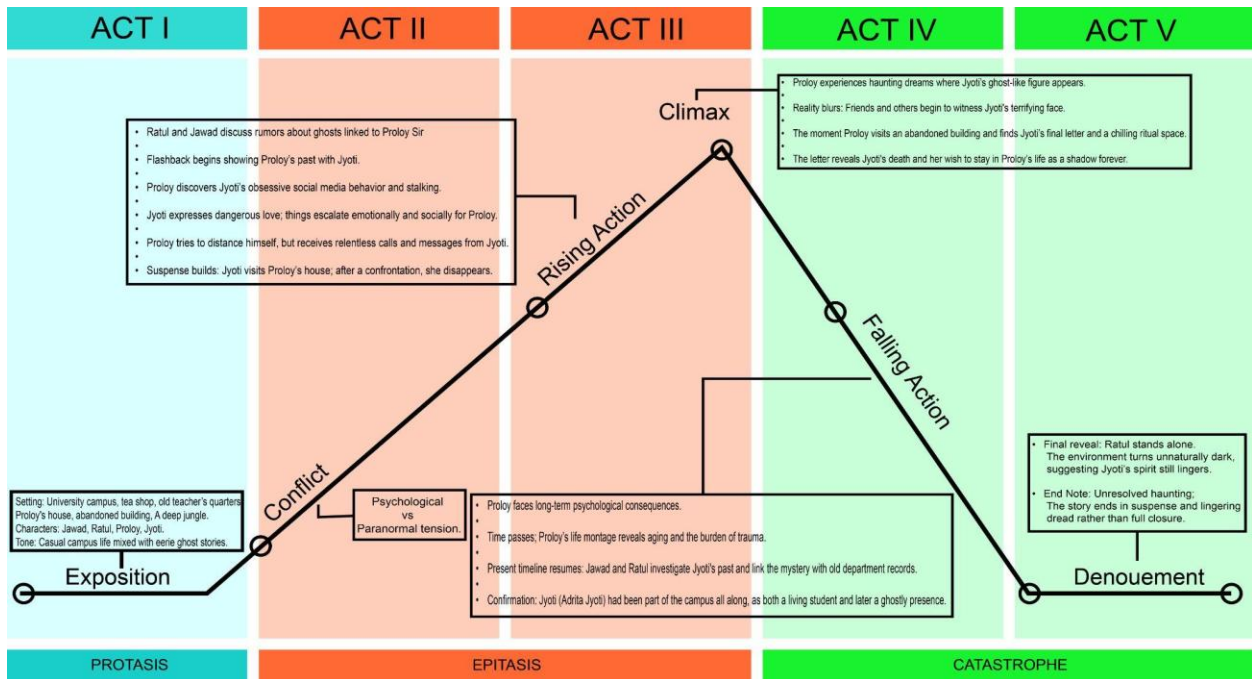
ACT I

ACT II

ACT III

ACT IV

ACT V

Climax

- Proloy experiences haunting dreams where Jyoti's ghost-like figure appears.
- Reality blurs: Friends and others begin to witness Jyoti's terrifying face.
- The moment Proloy visits an abandoned building and finds Jyoti's final letter and a chilling ritual space.
- The letter reveals Jyoti's death and her wish to stay in Proloy's life as a shadow forever.

- Ratul and Jawad discuss rumors about ghosts linked to Proloy Sir
- Flashback begins showing Proloy's past with Jyoti.
- Proloy discovers Jyoti's obsessive social media behavior and stalking.
- Jyoti expresses dangerous love; things escalate emotionally and socially for Proloy.
- Proloy tries to distance himself, but receives relentless calls and messages from Jyoti.
- Suspense builds: Jyoti visits Proloy's house; after a confrontation, she disappears.

Rising Action

Falling Action

- Final reveal: Ratul stands alone. The environment turns unnaturally dark, suggesting Jyoti's spirit still lingers.
- End Note: Unresolved haunting; The story ends in suspense and lingering dread rather than full closure.

Setting: University campus, tea shop, old teacher's quarters, Proloy's house, abandoned building, A deep jungle.
Characters: Jawad, Ratul, Proloy, Jyoti.
Tone: Casual campus life mixed with eerie ghost stories.

Conflict

Psychological vs Paranormal tension.

- Proloy faces long-term psychological consequences.
- Time passes; Proloy's life montage reveals aging and the burden of trauma.
- Present timeline resumes: Jawad and Ratul investigate Jyoti's past and link the mystery with old department records.
- Confirmation: Jyoti (Adrita Jyoti) had been part of the campus all along, as both a living student and later a ghostly presence.

Exposition

Denouement

PROTASIS

EPITASIS

CATASTROPHE